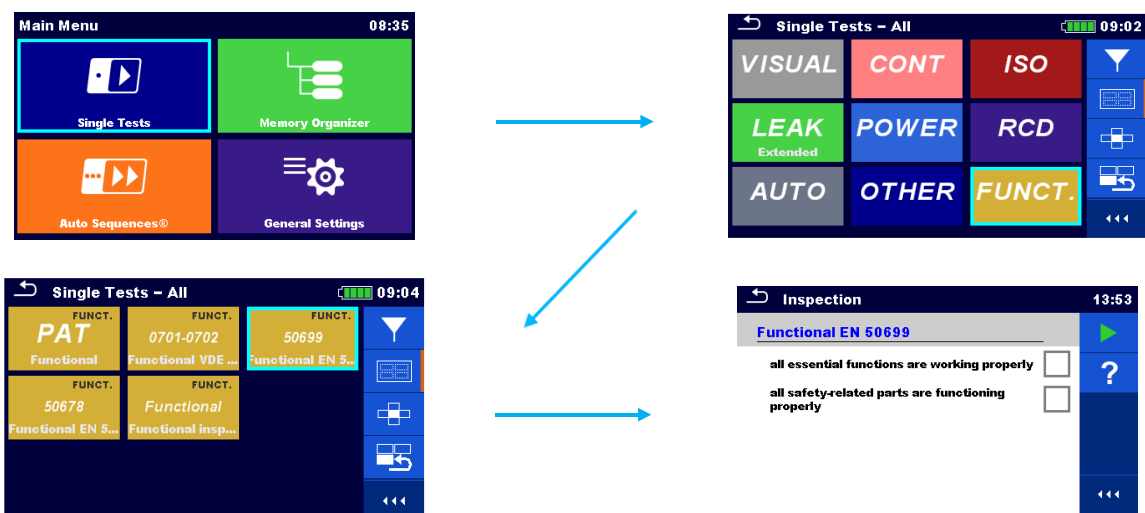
Main Menu 08:35
Single Tests
Memory Organizer
Auto Sequences®
General Settings

Single Tests – All 09:02
VISUAL
CONT
ISO
LEAK
Extended
POWER
RCD
AUTO
OTHER
FUNCT.
◂◂◂

Single Tests – All 09:04
FUNCT.
PAT
Functional
FUNCT.
0701-0702
Functional VDE ...
FUNCT.
50699
Functional EN 5...
FUNCT.
50678
Functional EN 5...
FUNCT.
Functional
Functional insp...
◂◂◂

Inspection 13:53
Functional EN 50699
all essential functions are working properly
all safety-related parts are functioning properly
?
◂◂◂